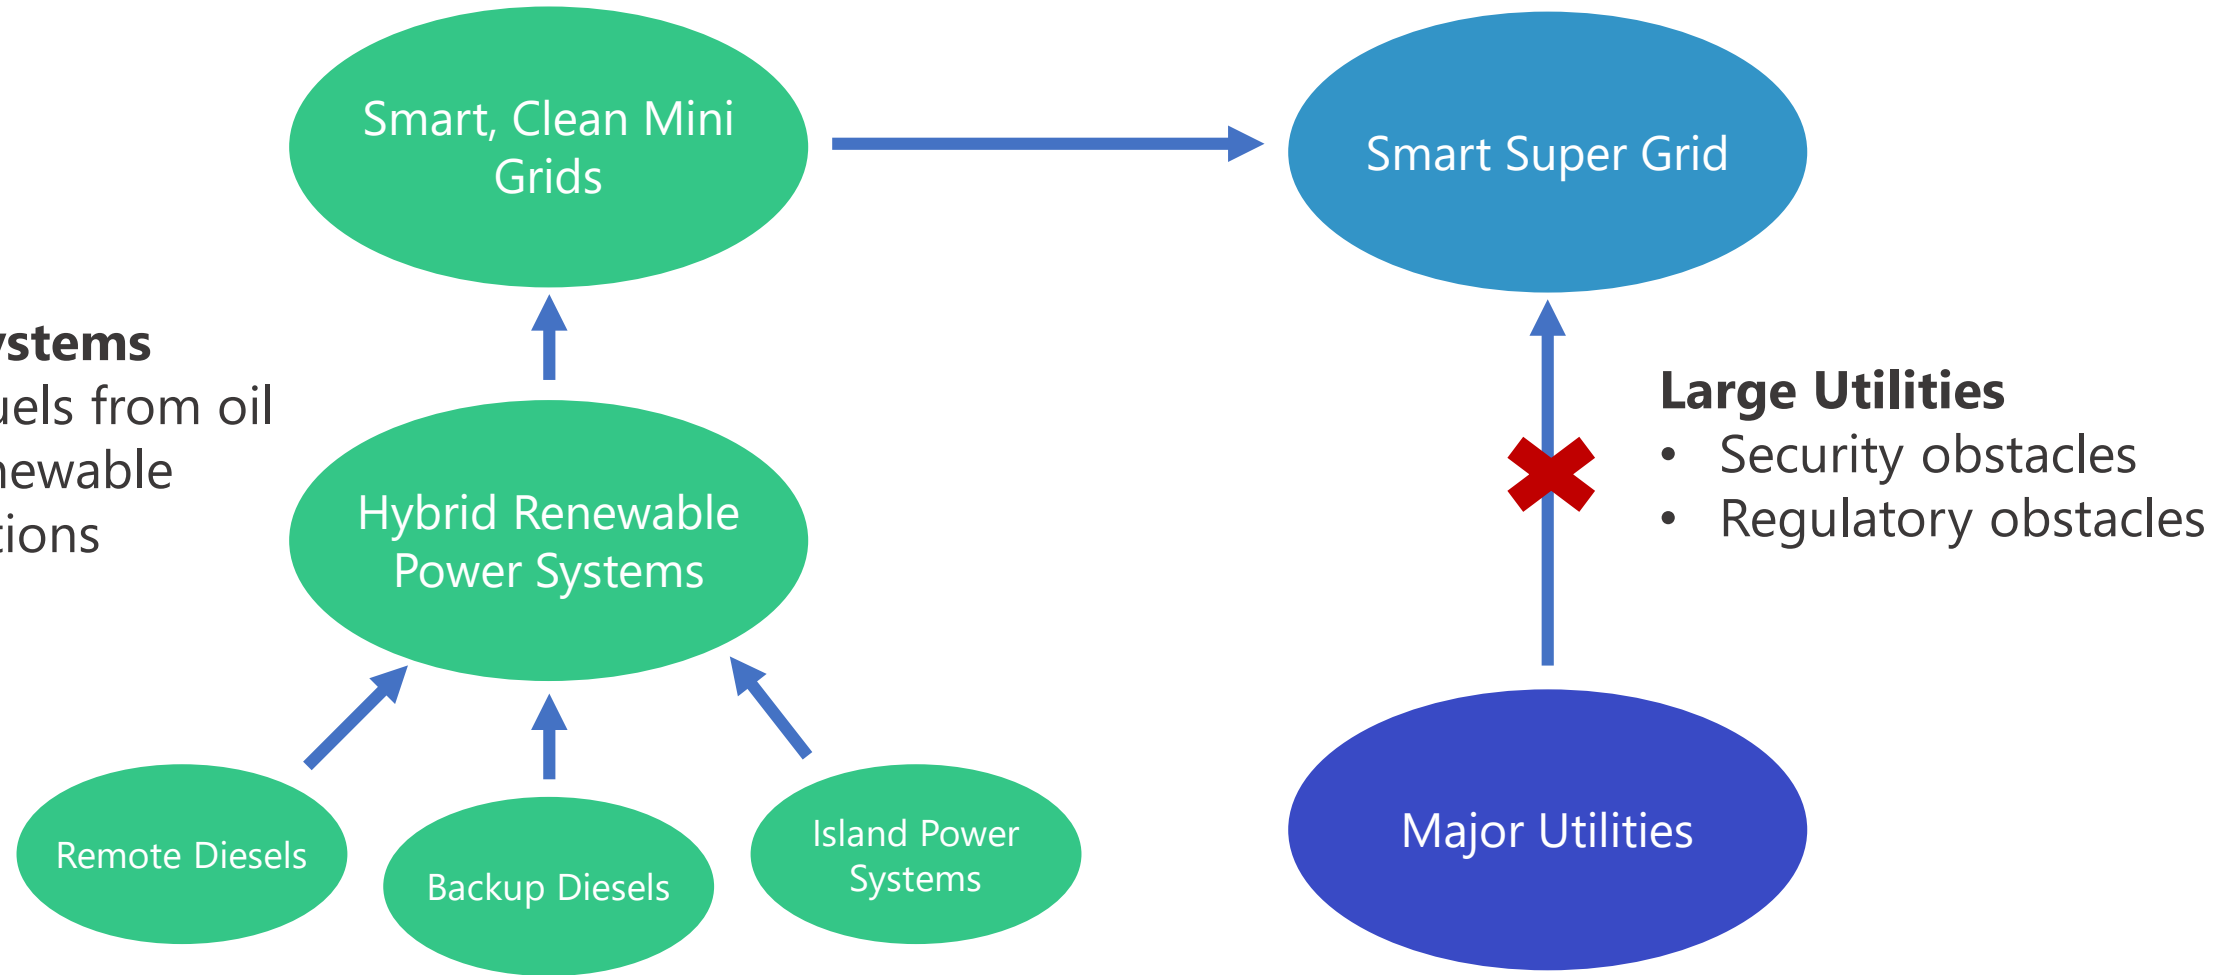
Smart, Clean Mini Grids

Smart Super Grid

ystems
uels from oil
newable
tions

Hybrid Renewable Power Systems

Large Utilities
• Security obstacles
• Regulatory obstacles

Remote Diesels

Backup Diesels

Island Power Systems

Major Utilities